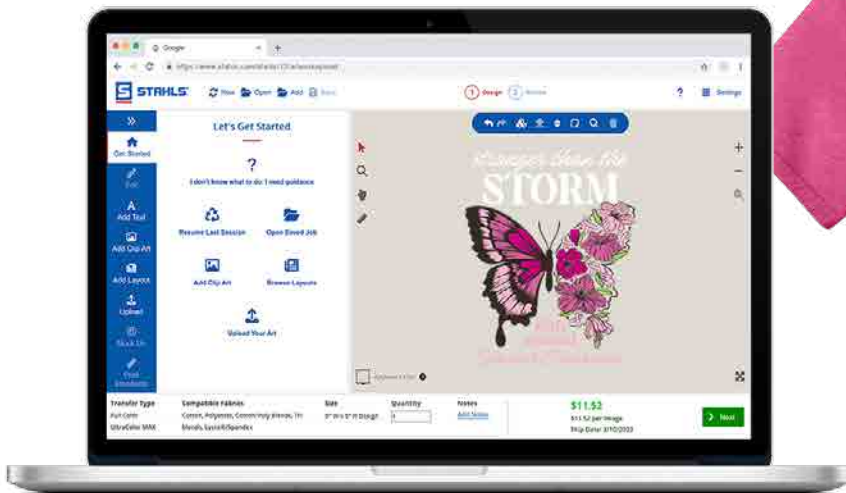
Google

STAHLS' New Open Add Save

1 Design 2 Review

Settings

Get Started

Edit

Add Text

Add Clip Art

Add Layouts

Upload

Mock Up

Print Standards

Let's Get Started

?

I don't know what to do I need guidance

Resume Last Session

Open Saved Job

Add Clip Art

Browse Layouts

Upload Your Art

stronger than the
STORM

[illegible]

| Transfer Type | Compatible Fabrics | Size | Quantity | Notes |
|---|---|---|---|---|
| Full Color UltraColor MAX | Cotton, Polyester, Cotton/Poly Blends, Tri-blends, Lycra®/Spandex | 5" W x 5" H Design | 1 | Add Notes |

$11.52
$11.52 per Image
Ship Date: 3/10/2022

Next